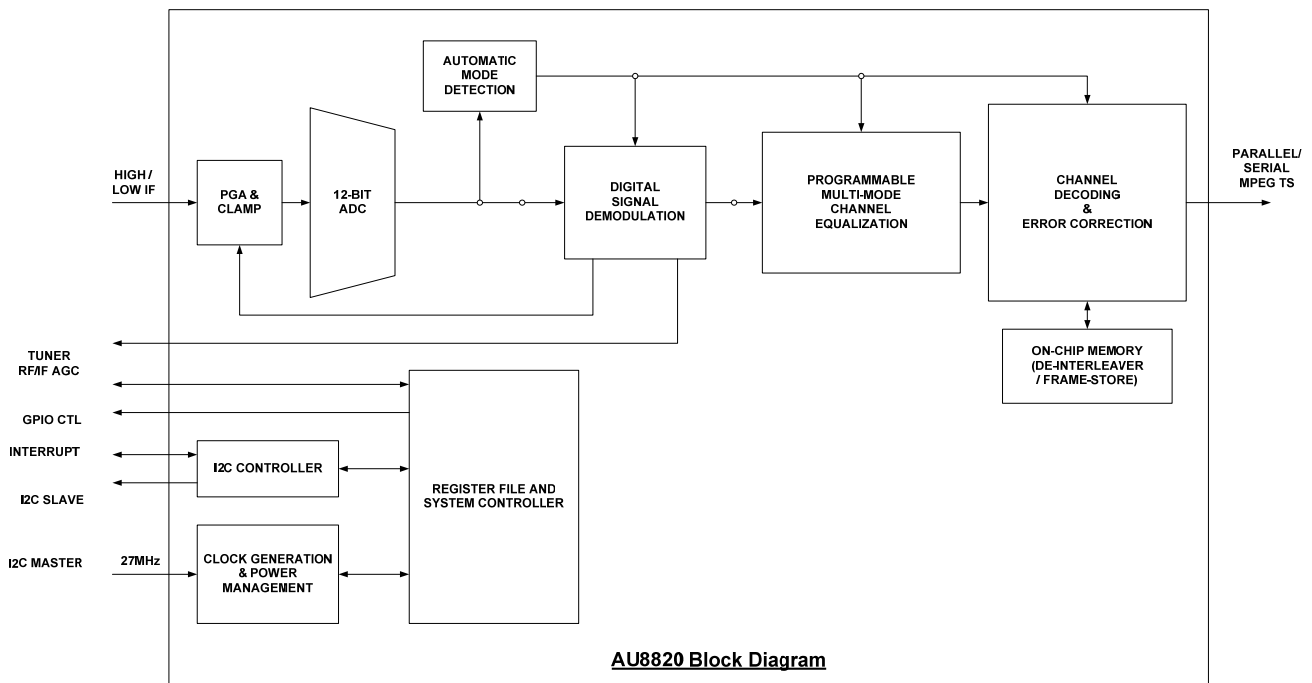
AUTOMATIC MODE DETECTION

HIGH / LOW IF

PGA & CLAMP

12-BIT ADC

DIGITAL SIGNAL DEMODULATION

PROGRAMMABLE MULTI-MODE CHANNEL EQUALIZATION

CHANNEL DECODING & ERROR CORRECTION

PARALLEL/ SERIAL MPEG TS

ON-CHIP MEMORY (DE-INTERLEAVER / FRAME-STORE)

TUNER RF/IF AGC

GPIO CTL

INTERRUPT

I2C CONTROLLER

I2C SLAVE

REGISTER FILE AND SYSTEM CONTROLLER

I2C MASTER

27MHz

CLOCK GENERATION & POWER MANAGEMENT

AU8820 Block Diagram